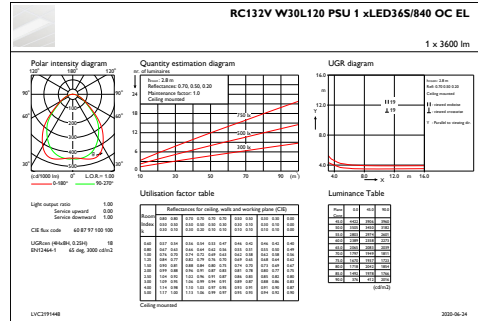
RC132V W30L120 PSU 1 xLED36S/840 OC EL

1 x 3600 lm

Polar intensity diagram

120° 180° 120°

90° 90°

60° 60°

30° 0° 30°

(cd/1000 lm) 0° L.O.R.= 1.00

0-180° 90-270°

Quantity estimation diagram

nr. of luminaires

h room: 2.8 m
Reflectances: 0.70, 0.50, 0.20
Maintenance factor: 1.0
Ceiling mounted

750 lx

500 lx

300 lx

10 30 50 70 90 (m²)

UGR diagram

16.0

12.0

Y

8.0

4.0

4.0 8.0 12.0 m 16.0

X

Utilisation factor table

Reflectances for ceiling, walls and working plane (CIE)

Room Index

Light output ratio 1.00
Service upward 0.00
Service downward 1.00

CIE flux code 60 87 97 100 100

UGRcen (4Hx8H, 0.25H) 18
EN12464-1 65 deg. 3000 cd/m2

Ceiling mounted

Luminance Table

(cd/m2)

LVC2191448

2020-06-24